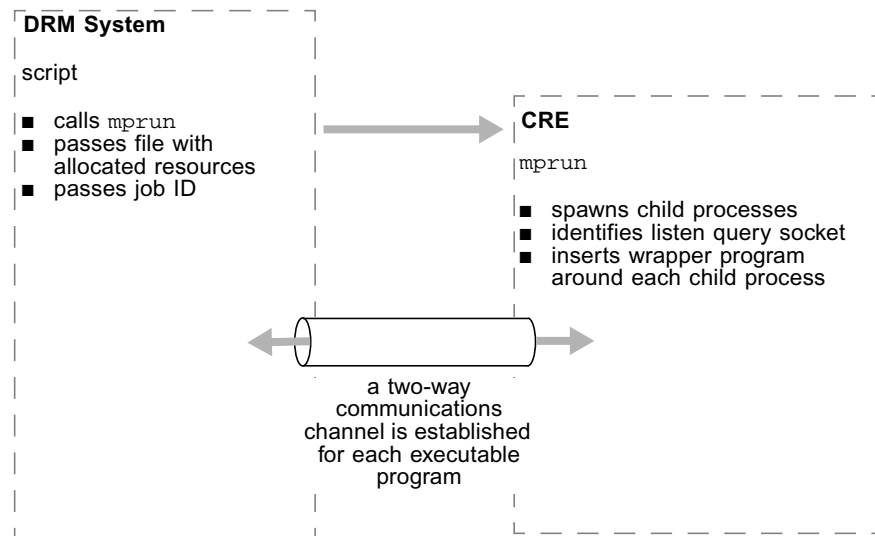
DRM System

script

■ calls mprun
■ passes file with allocated resources
■ passes job ID

CRE

mprun

■ spawns child processes
■ identifies listen query socket
■ inserts wrapper program around each child process

a two-way communications channel is established for each executable program